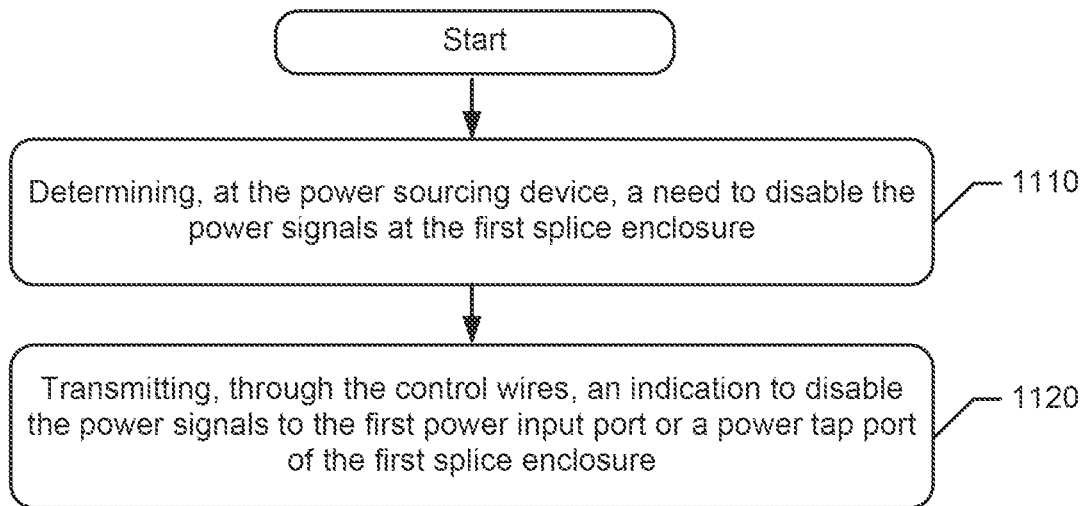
Start

Determining, at the power sourcing device, a need to disable the power signals at the first splice enclosure

1110

Transmitting, through the control wires, an indication to disable the power signals to the first power input port or a power tap port of the first splice enclosure

1120